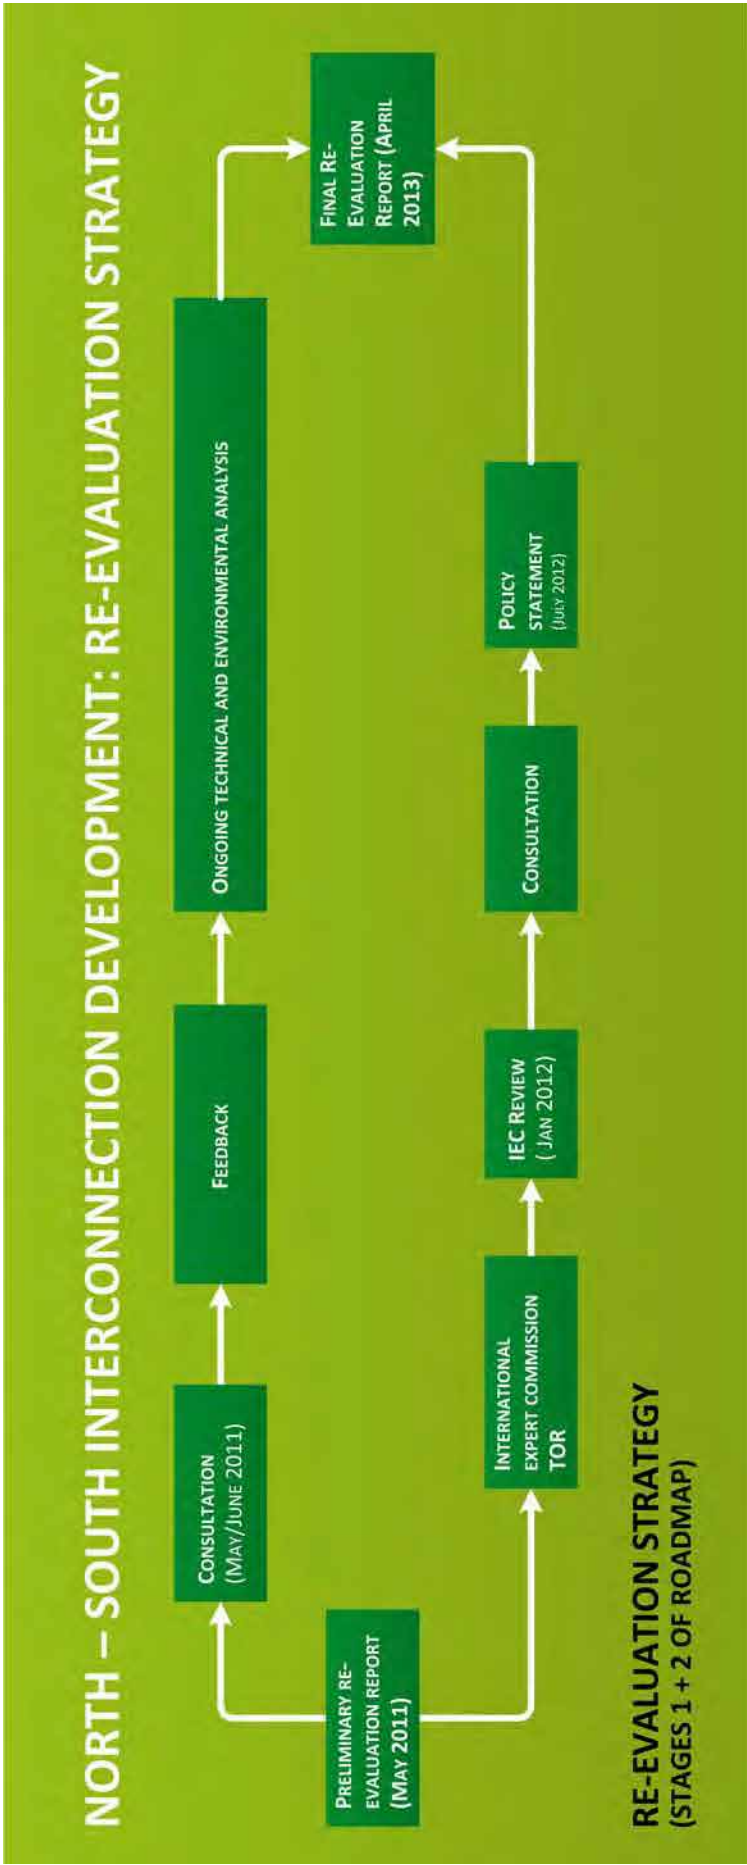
NORTH – SOUTH INTERCONNECTION DEVELOPMENT: RE-EVALUATION STRATEGY

PRELIMINARY RE-EVALUATION REPORT (MAY 2011)

CONSULTATION (MAY/JUNE 2011)

FEEDBACK

ONGOING TECHNICAL AND ENVIRONMENTAL ANALYSIS

FINAL RE-EVALUATION REPORT (APRIL 2013)

INTERNATIONAL EXPERT COMMISSION TOR

IEC REVIEW (JAN 2012)

CONSULTATION

POLICY STATEMENT (JULY 2012)

RE-EVALUATION STRATEGY
(STAGES 1 + 2 OF ROADMAP)